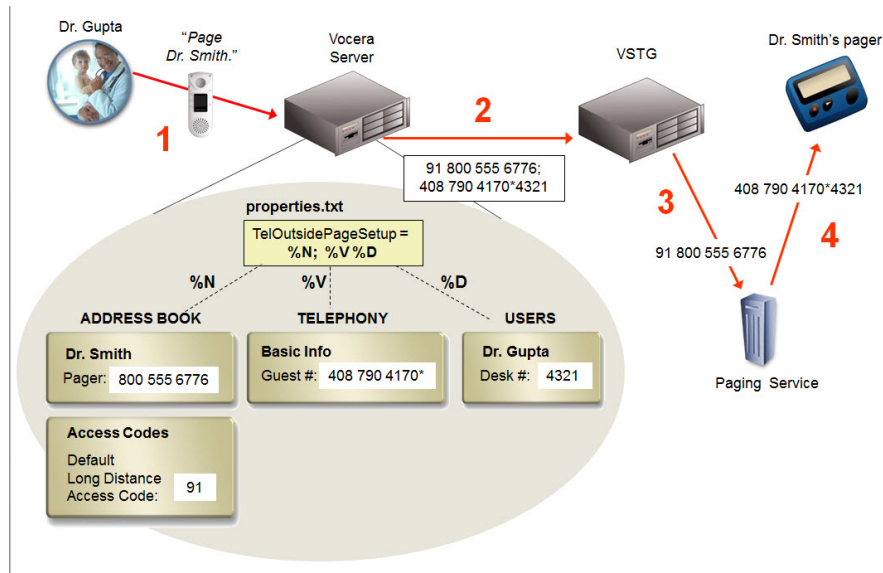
Dr. Gupta

"Page Dr. Smith."

1

Vocera Server

2

VSTG

Dr. Smith's pager

91 800 555 6776; 408 790 4170*4321

408 790 4170*4321

3

4

91 800 555 6776

Paging Service

properties.txt

TelOutsidePageSetup = %N; %V %D

%N

%V

%D

ADDRESS BOOK

TELEPHONY

USERS

Dr. Smith
Pager: 800 555 6776

Basic Info
Guest #: 408 790 4170*

Dr. Gupta
Desk #: 4321

Access Codes
Default Long Distance Access Code: 91